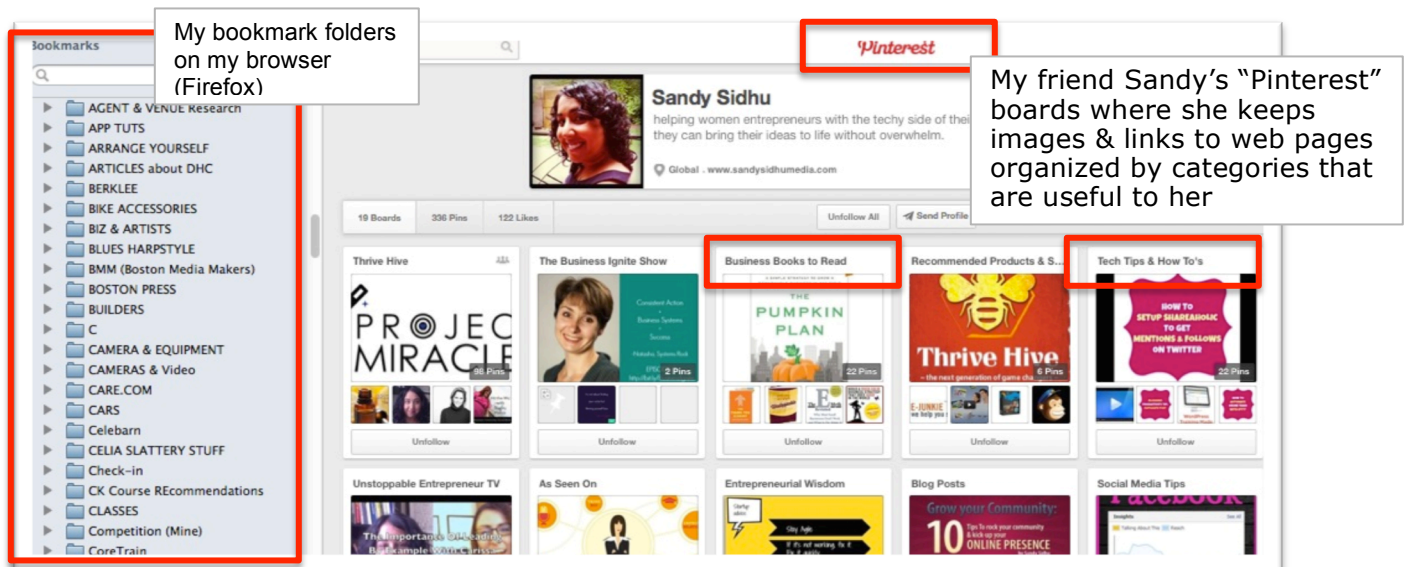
Bookmarks

My bookmark folders on my browser (Firefox)

AGENT & VENUE Research
APP TUTS
ARRANGE YOURSELF
ARTICLES about DHC
BERKLEE
BIKE ACCESSORIES
BIZ & ARTISTS
BLUES HARPSTYLE
BMM (Boston Media Makers)
BOSTON PRESS
BUILDERS
C
CAMERA & EQUIPMENT
CAMERAS & Video
CARE.COM
CARS
Celebarn
CELIA SLATTERY STUFF
Check-in
CK Course REcommendations
CLASSES
Competition (Mine)
CoreTrain

Pinterest

My friend Sandy's "Pinterest" boards where she keeps images & links to web pages organized by categories that are useful to her

Sandy Sidhu
helping women entrepreneurs with the techy side of thei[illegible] they can bring their ideas to life without overwhelm.
Global . www.sandysidhumedia.com

19 Boards
336 Pins
122 Likes
Unfollow All
Send Profile

Thrive Hive
PROJEC MIRACLE
96 Pins
Unfollow

The Business Ignite Show
Consistent Action Business Systems Success
2 Pins
Unfollow

Business Books to Read
THE PUMPKIN PLAN
22 Pins
Unfollow

Recommended Products & S...
Thrive Hive
— the next generation of game cha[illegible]
6 Pins
E-JUNKIE
Unfollow

Tech Tips & How To's
HOW TO SETUP SHAREAHOLIC TO GET MENTIONS & FOLLOWS ON TWITTER
22 Pins
Unfollow

Unstoppable Entrepreneur TV
The Importance of Leading By Example With Cariss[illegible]

As Seen On

Entrepreneurial Wisdom
Stay Agile
If it's not working to fix it

Blog Posts
Grow your Community:
10 Tips to rock your community & kick-up your ONLINE PRESENCE

Social Media Tips
Facebook